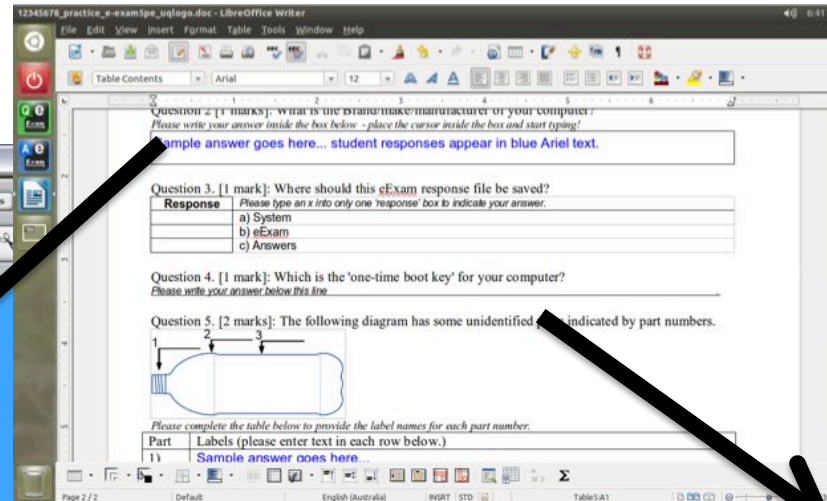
12345678_practice_e-exam5pe_uqlogo.doc - LibreOffice Writer

File Edit View Insert Format Table Tools Window Help

Table Contents Arial 12

Question 2 [1 marks]: What is the Brand/make/manufacturer of your computer?
Please write your answer inside the box below - place the cursor inside the box and start typing!

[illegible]ample answer goes here... student responses appear in blue Ariel text.

Question 3. [1 mark]: Where should this eExam response file be saved?

| Response | Please type an x into only one 'response' box to indicate your answer. |
|---|---|
| | a) System |
| | b) eExam |
| | c) Answers |

Question 4. [1 mark]: Which is the 'one-time boot key' for your computer?
Please write your answer below this line

Question 5. [2 marks]: The following diagram has some unidentified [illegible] indicated by part numbers.

1
2
3

Please complete the table below to provide the label names for each part number.

| Part | Labels (please enter text in each row below.) |
|---|---|
| 1) | Sample answer goes here... |

Page 2 / 2 Default English (Australia) INSRT STD Table5:A1